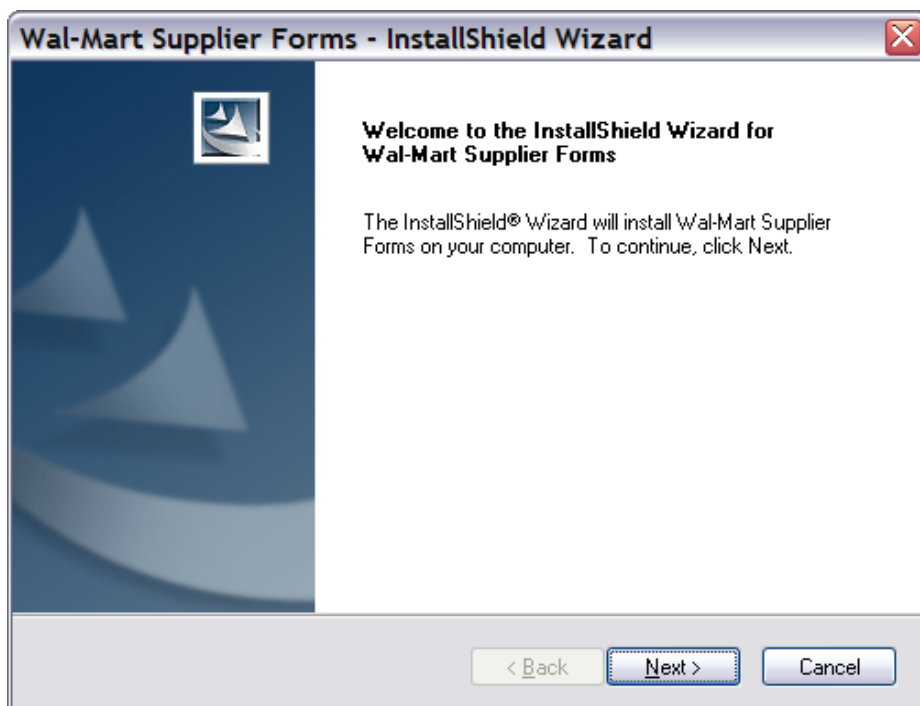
Wal-Mart Supplier Forms - InstallShield Wizard

Welcome to the InstallShield Wizard for Wal-Mart Supplier Forms

The InstallShield® Wizard will install Wal-Mart Supplier Forms on your computer. To continue, click Next.

< Back
Next >
Cancel